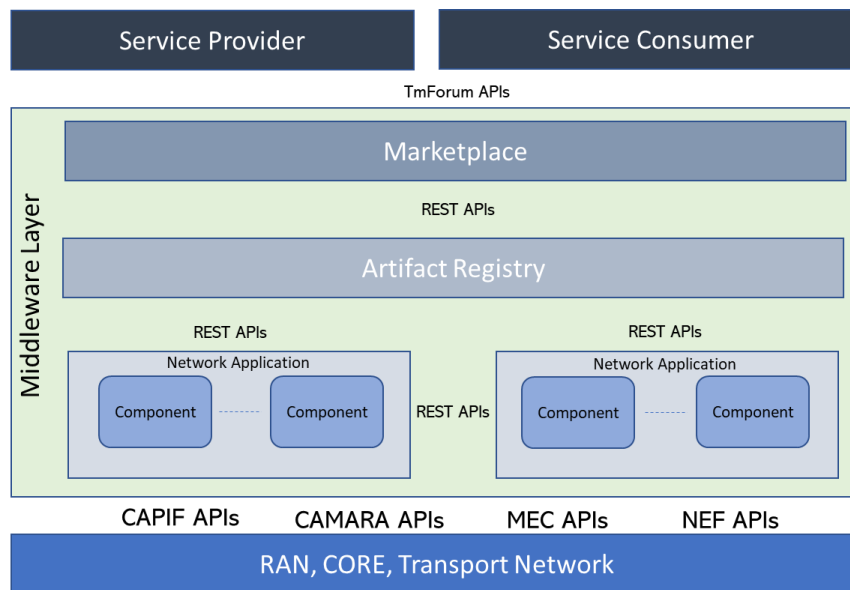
Service Provider

Service Consumer

TmForum APIs

Middleware Layer

Marketplace

REST APIs

Artifact Registry

REST APIs

REST APIs

Network Application

Component

Component

REST APIs

Network Application

Component

Component

CAPIF APIs

CAMARA APIs

MEC APIs

NEF APIs

RAN, CORE, Transport Network